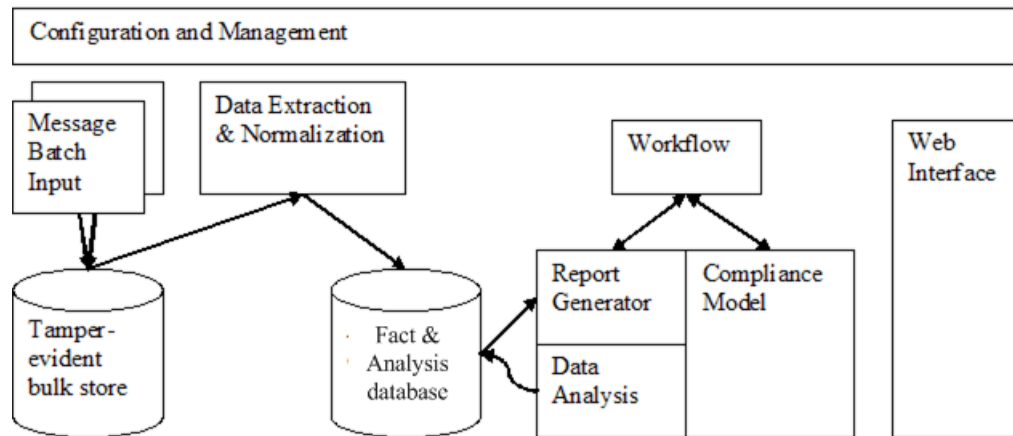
Configuration and Management

Message Batch Input

Data Extraction & Normalization

Workflow

Web Interface

Tamper-evident bulk store

Fact & Analysis database

Report Generator

Data Analysis

Compliance Model